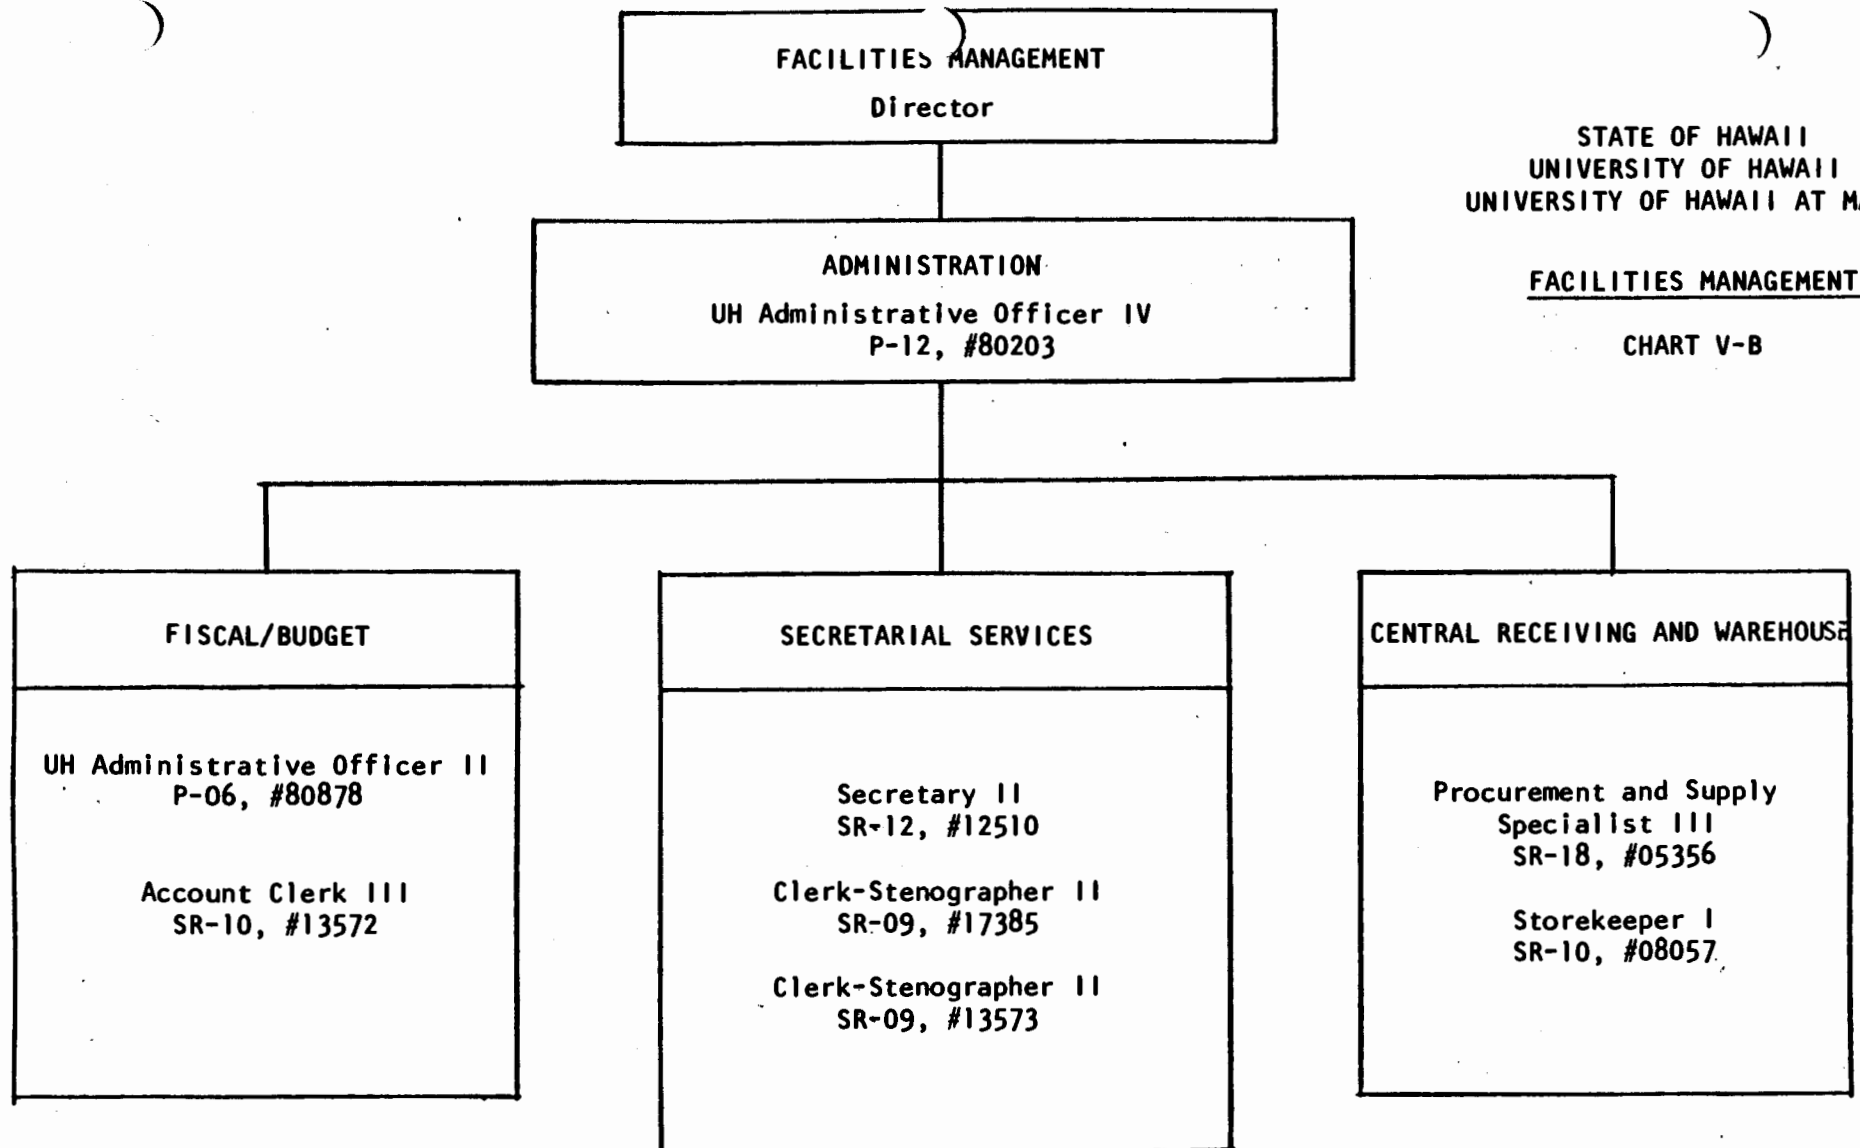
FACILITIES MANAGEMENT
Director

STATE OF HAWAII
UNIVERSITY OF HAWAII
UNIVERSITY OF HAWAII AT M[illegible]

FACILITIES MANAGEMENT

CHART V-B

ADMINISTRATION
UH Administrative Officer IV
P-12, #80203

FISCAL/BUDGET

UH Administrative Officer II
P-06, #80878

Account Clerk III
SR-10, #13572

SECRETARIAL SERVICES

Secretary II
SR-12, #12510

Clerk-Stenographer II
SR-09, #17385

Clerk-Stenographer II
SR-09, #13573

CENTRAL RECEIVING AND WAREHOUS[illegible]

Procurement and Supply Specialist III
SR-18, #05356

Storekeeper I
SR-10, #08057